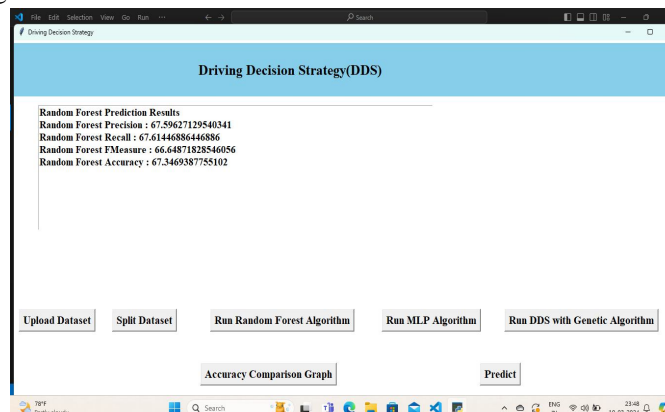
File Edit Selection View Go Run ···
Search
Driving Decision Strategy

Driving Decision Strategy(DDS)

Random Forest Prediction Results
Random Forest Precision : 67.59627129540341
Random Forest Recall : 67.61446886446886
Random Forest FMeasure : 66.64871828546056
Random Forest Accuracy : 67.3469387755102

Upload Dataset
Split Dataset
Run Random Forest Algorithm
Run MLP Algorithm
Run DDS with Genetic Algorithm
Accuracy Comparison Graph
Predict

78°F
Search
ENG
23:48